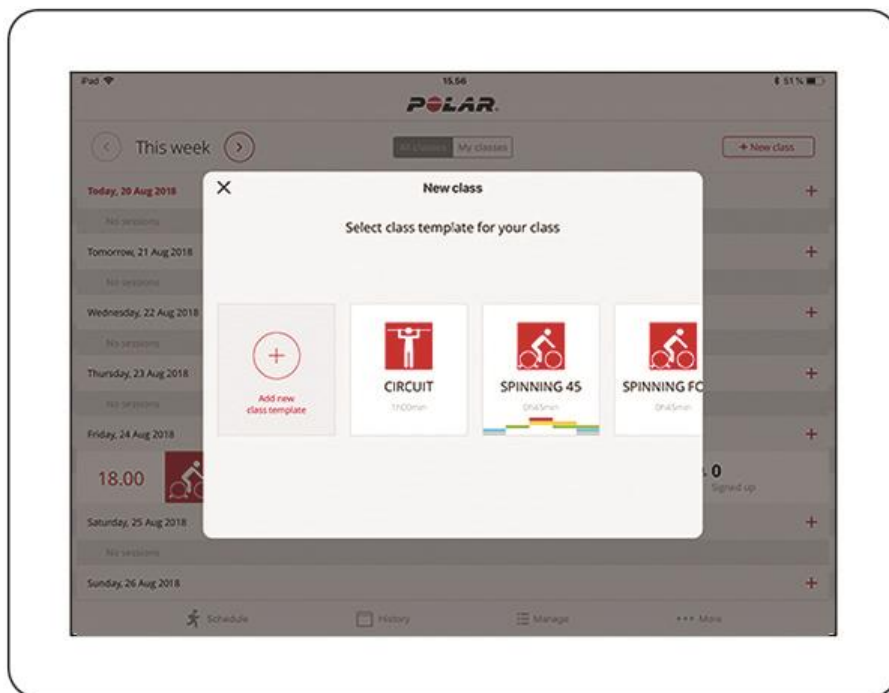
iPad
15.56
51 %
POLAR.
This week
All classes My classes
+ New class
Today, 20 Aug 2018
No sessions
Tomorrow, 21 Aug 2018
No sessions
Wednesday, 22 Aug 2018
No sessions
Thursday, 23 Aug 2018
No sessions
Friday, 24 Aug 2018
18.00
0
Signed up
Saturday, 25 Aug 2018
No sessions
Sunday, 26 Aug 2018
Schedule
History
Manage
More

New class
Select class template for your class
Add new class template
CIRCUIT
1h00min
SPINNING 45
0h45min
SPINNING FC
0h45min